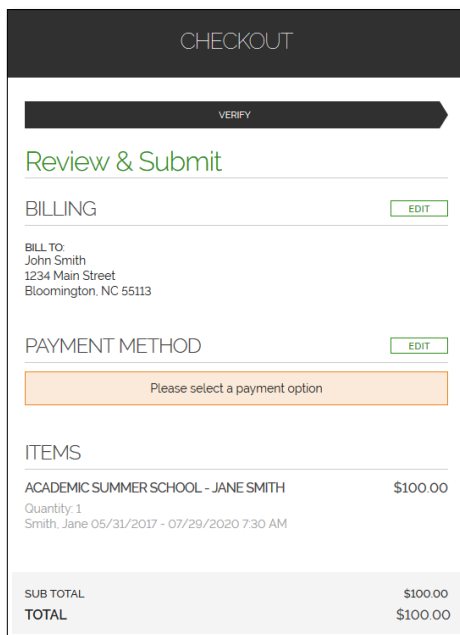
CHECKOUT

VERIFY

Review & Submit

BILLING

EDIT

BILL TO:
John Smith
1234 Main Street
Bloomington, NC 55113

PAYMENT METHOD

EDIT

Please select a payment option

ITEMS

ACADEMIC SUMMER SCHOOL - JANE SMITH

$100.00

Quantity: 1
Smith, Jane 05/31/2017 - 07/29/2020 7:30 AM

SUB TOTAL

$100.00

TOTAL

$100.00